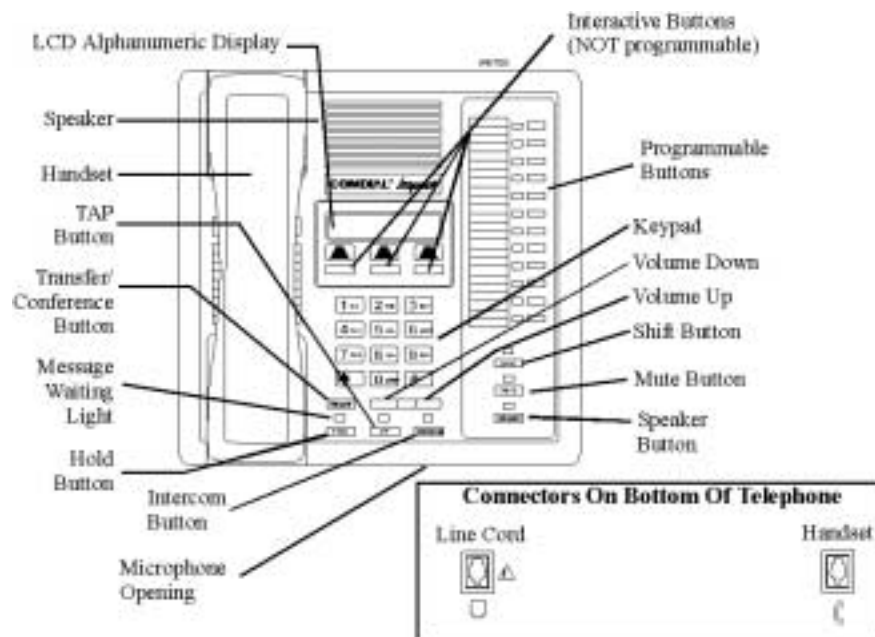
Interactive Buttons (NOT programmable)

LCD Alphanumeric Display

Speaker

Handset

TAP Button

Transfer/ Conference Button

Message Waiting Light

Hold Button

Intercom Button

Microphone Opening

Programmable Buttons

Keypad

Volume Down

Volume Up

Shift Button

Mute Button

Speaker Button

COMDIAL Impact

Connectors On Bottom Of Telephone

Line Cord

Handset